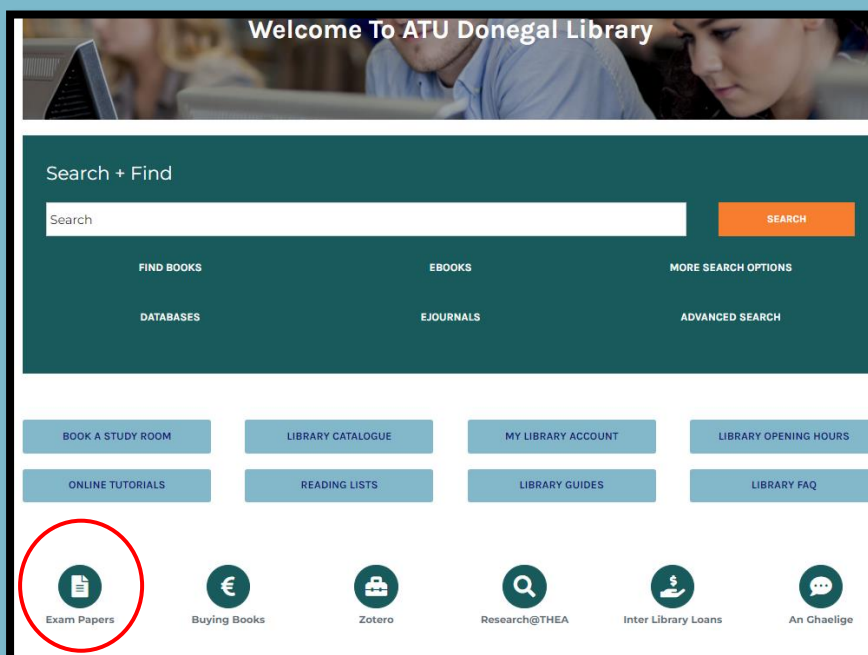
Welcome To ATU Donegal Library

Search + Find

Search

SEARCH

FIND BOOKS

EBOOKS

MORE SEARCH OPTIONS

DATABASES

EJOURNALS

ADVANCED SEARCH

BOOK A STUDY ROOM

LIBRARY CATALOGUE

MY LIBRARY ACCOUNT

LIBRARY OPENING HOURS

ONLINE TUTORIALS

READING LISTS

LIBRARY GUIDES

LIBRARY FAQ

Exam Papers

€

Buying Books

Zotero

Research@THEA

$

Inter Library Loans

An Ghaelige